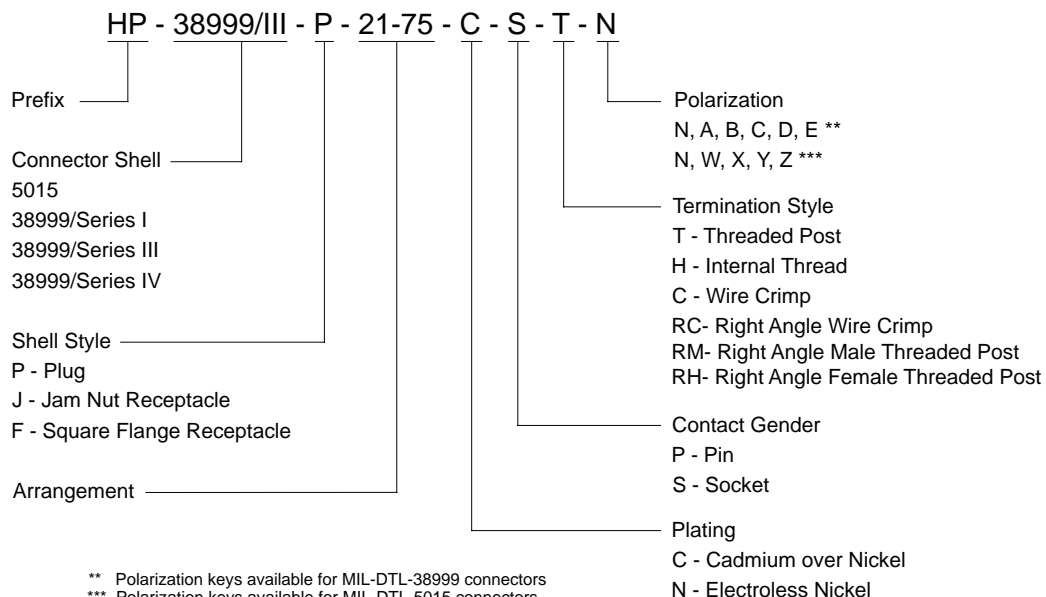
HP - 38999/III - P - 21-75 - C - S - T - N

Prefix

Connector Shell
5015
38999/Series I
38999/Series III
38999/Series IV

Shell Style
P - Plug
J - Jam Nut Receptacle
F - Square Flange Receptacle

Arrangement

Polarization
N, A, B, C, D, E **
N, W, X, Y, Z ***

Termination Style
T - Threaded Post
H - Internal Thread
C - Wire Crimp
RC- Right Angle Wire Crimp
RM- Right Angle Male Threaded Post
RH- Right Angle Female Threaded Post

Contact Gender
P - Pin
S - Socket

Plating
C - Cadmium over Nickel
N - Electroless Nickel

** Polarization keys available for MIL-DTL-38999 connectors
*** Polarization keys available for MIL-DTL-5015 connectors